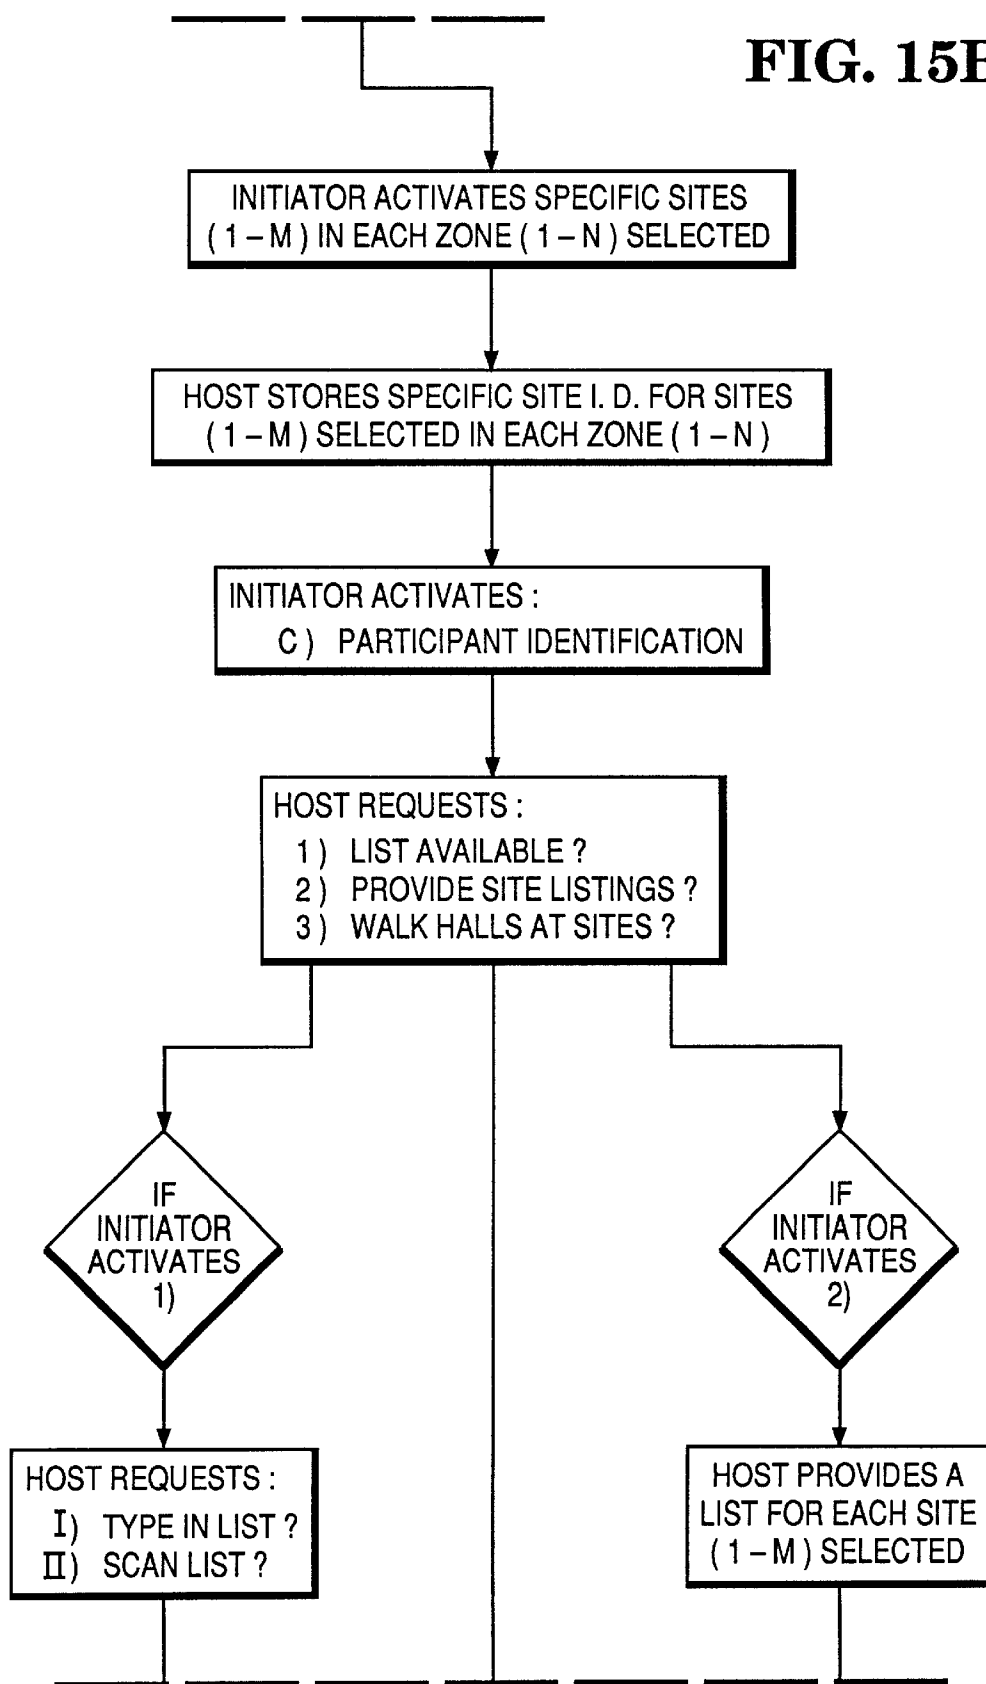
FIG. 15B

INITIATOR ACTIVATES SPECIFIC SITES ( 1 – M ) IN EACH ZONE ( 1 – N ) SELECTED

HOST STORES SPECIFIC SITE I. D. FOR SITES ( 1 – M ) SELECTED IN EACH ZONE ( 1 – N )

INITIATOR ACTIVATES :
C ) PARTICIPANT IDENTIFICATION

HOST REQUESTS :
1 ) LIST AVAILABLE ?
2 ) PROVIDE SITE LISTINGS ?
3 ) WALK HALLS AT SITES ?

IF INITIATOR ACTIVATES 1)

IF INITIATOR ACTIVATES 2)

HOST REQUESTS :
I) TYPE IN LIST ?
II) SCAN LIST ?

HOST PROVIDES A LIST FOR EACH SITE ( 1 – M ) SELECTED